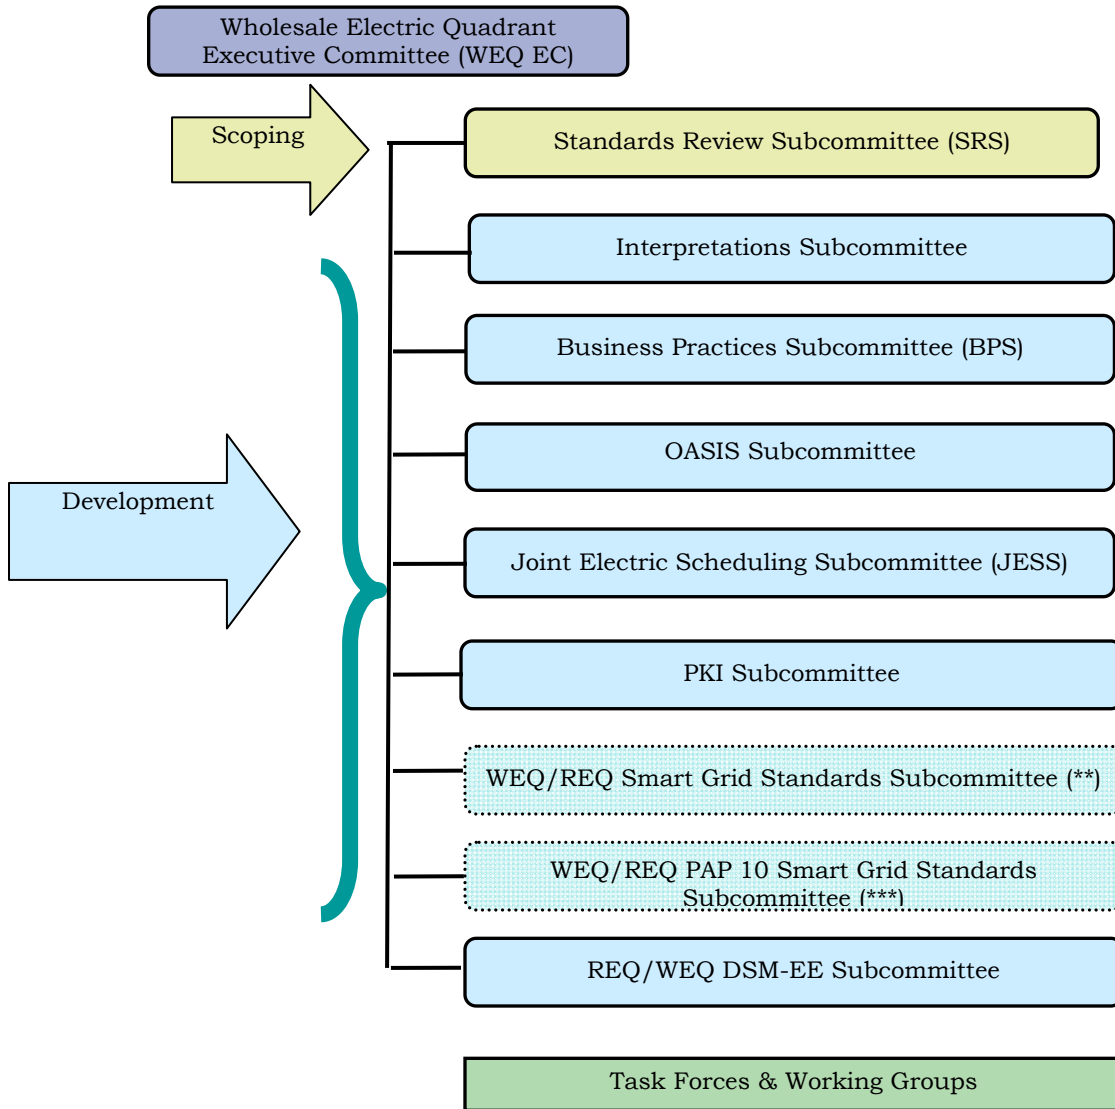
Wholesale Electric Quadrant Executive Committee (WEQ EC)

Scoping

Standards Review Subcommittee (SRS)

Interpretations Subcommittee

Business Practices Subcommittee (BPS)

OASIS Subcommittee

Development

Joint Electric Scheduling Subcommittee (JESS)

PKI Subcommittee

WEQ/REQ Smart Grid Standards Subcommittee (**)

WEQ/REQ PAP 10 Smart Grid Standards Subcommittee (***)

REQ/WEQ DSM-EE Subcommittee

Task Forces & Working Groups